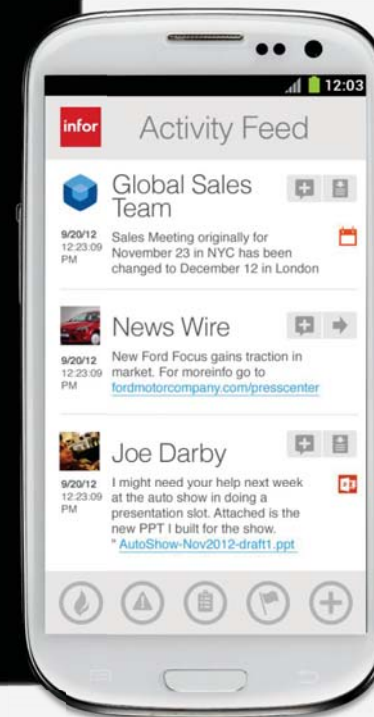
12:03

infor

Activity Feed

Global Sales Team

9/20/12 12:23:09 PM

Sales Meeting originally for November 23 in NYC has been changed to December 12 in London

News Wire

9/20/12 12:23:09 PM

New Ford Focus gains traction in market. For moreinfo go to fordmotorcompany.com/presscenter

Joe Darby

9/20/12 12:23:09 PM

I might need your help next week at the auto show in doing a presentation slot. Attached is the new PPT I built for the show. " AutoShow-Nov2012-draft1.ppt